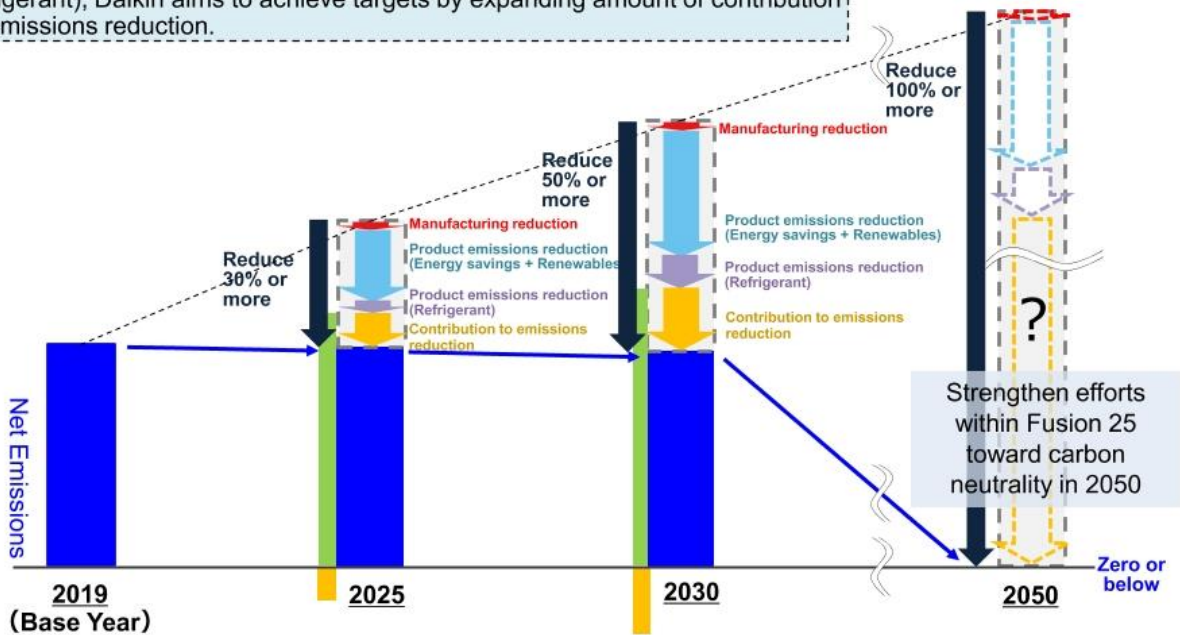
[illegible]gerant), Daikin aims to achieve targets by expanding amount of contribution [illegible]missions reduction.

Reduce 100% or more

Manufacturing reduction

Reduce 50% or more

Product emissions reduction (Energy savings + Renewables)

Product emissions reduction (Refrigerant)

Contribution to emissions reduction

Manufacturing reduction

Reduce 30% or more

Product emissions reduction (Energy savings + Renewables)

Product emissions reduction (Refrigerant)

Contribution to emissions reduction

?

Strengthen efforts within Fusion 25 toward carbon neutrality in 2050

Net Emissions

Zero or below

2019 (Base Year)

2025

2030

2050